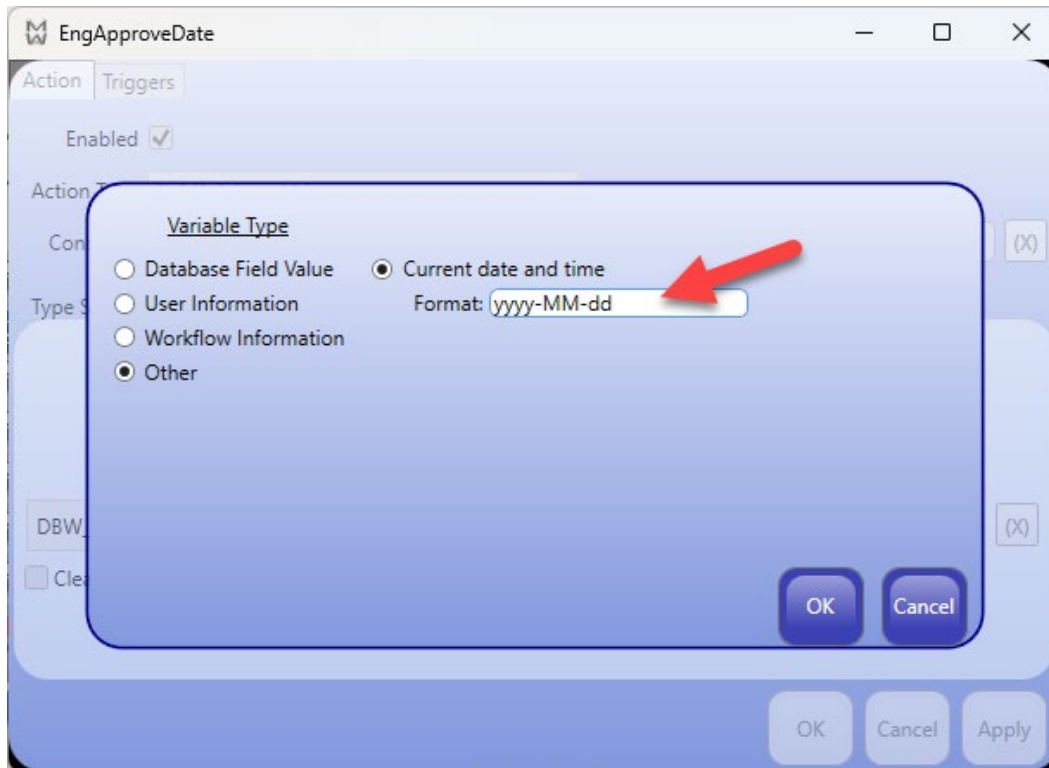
EngApproveDate

Action Triggers

Enabled

Action T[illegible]

Con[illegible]

(X)

Type S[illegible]

Variable Type

Database Field Value

User Information

Workflow Information

Other

Current date and time

Format: yyyy-MM-dd

DBW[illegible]

(X)

Cle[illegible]

OK

Cancel

OK

Cancel

Apply